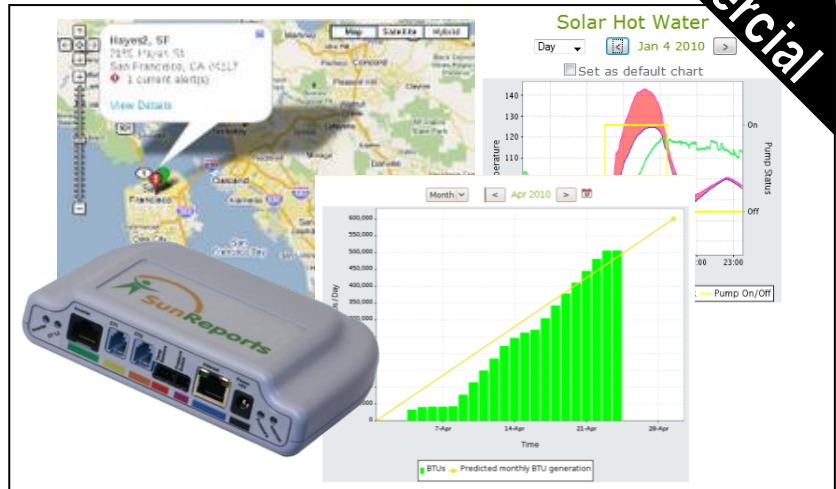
ercial

Hayes2, SF
2195 Hayes St
San Francisco, CA 94117
1 current alert(s)
View Details

Map Satellite Hybrid

San Francisco
Oakland
Concord

Solar Hot Water
Day
Jan 4 2010
Set as default chart
140
130
120
110
100
perature
On
Off
Pump Status
:00
23:00
Pump On/Off

Month
Apr 2010
600,000
550,000
500,000
450,000
400,000
350,000
300,000
250,000
200,000
150,000
100,000
50,000
0
s / Day
7-Apr
14-Apr
21-Apr
28-Apr
Time
BTUs
Predicted monthly BTU generation

SunReports